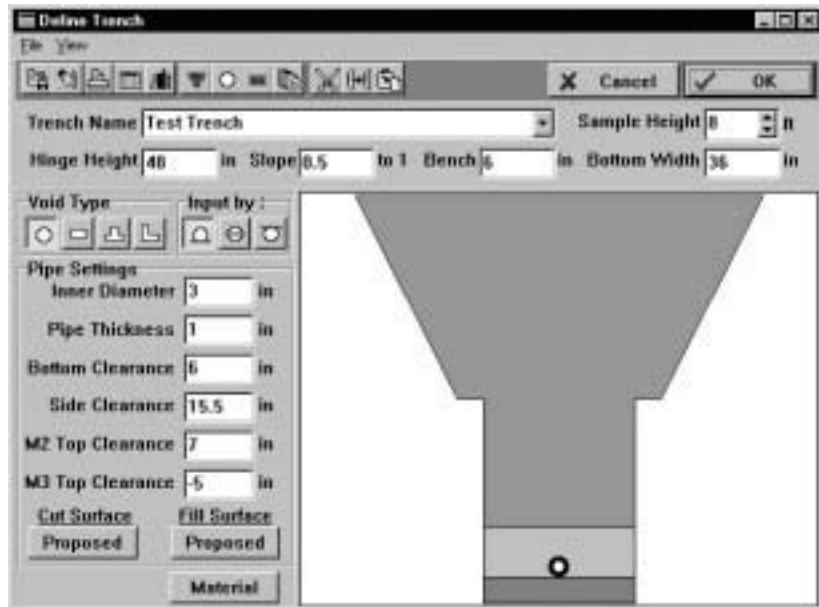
Define Trench

File View

Cancel OK

Trench Name Test Trench

Sample Height 8 ft

Hinge Height 48 in Slope 0.5 to 1 Bench 6 in Bottom Width 36 in

Void Type

Input by :

Pipe Settings

Inner Diameter 3 in

Pipe Thickness 1 in

Bottom Clearance 6 in

Side Clearance 15.5 in

M2 Top Clearance 7 in

M3 Top Clearance -5 in

Cut Surface

Proposed

Fill Surface

Proposed

Material